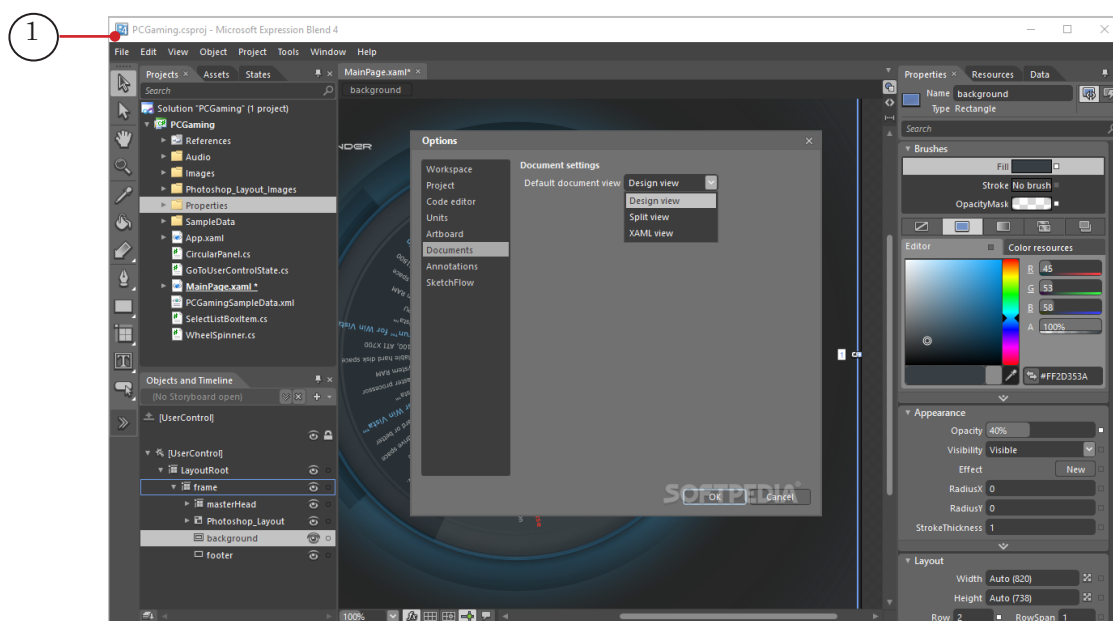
1

PCGaming.csproj - Microsoft Expression Blend 4

File Edit View Object Project Tools Window Help

Projects × Assets States

Search

Solution "PCGaming" (1 project)
PCGaming
References
Audio
Images
Photoshop_Layout_Images
Properties
SampleData
App.xaml
CircularPanel.cs
GoToUserControlState.cs
MainPage.xaml *
PCGamingSampleData.xml
SelectListBoxItem.cs
WheelSpinner.cs

Objects and Timeline

(No Storyboard open)

[UserControl]

[UserControl]
LayoutRoot
frame
masterHead
Photoshop_Layout
background
footer

MainPage.xaml* ×

background

Options

Workspace
Project
Code editor
Units
Artboard
Documents
Annotations
SketchFlow

Document settings
Default document view Design view
Design view
Split view
XAML view

OK Cancel

SOFTPEDIA

100%

Properties × Resources Data

Name background
Type Rectangle

Search

Brushes
Fill
Stroke No brush
OpacityMask

Editor Color resources

R 45
G 53
B 58
A 100%

#FF2D353A

Appearance
Opacity 40%
Visibility Visible
Effect New
RadiusX 0
RadiusY 0
StrokeThickness 1

Layout
Width Auto (820)
Height Auto (738)
Row 2 RowSpan 1